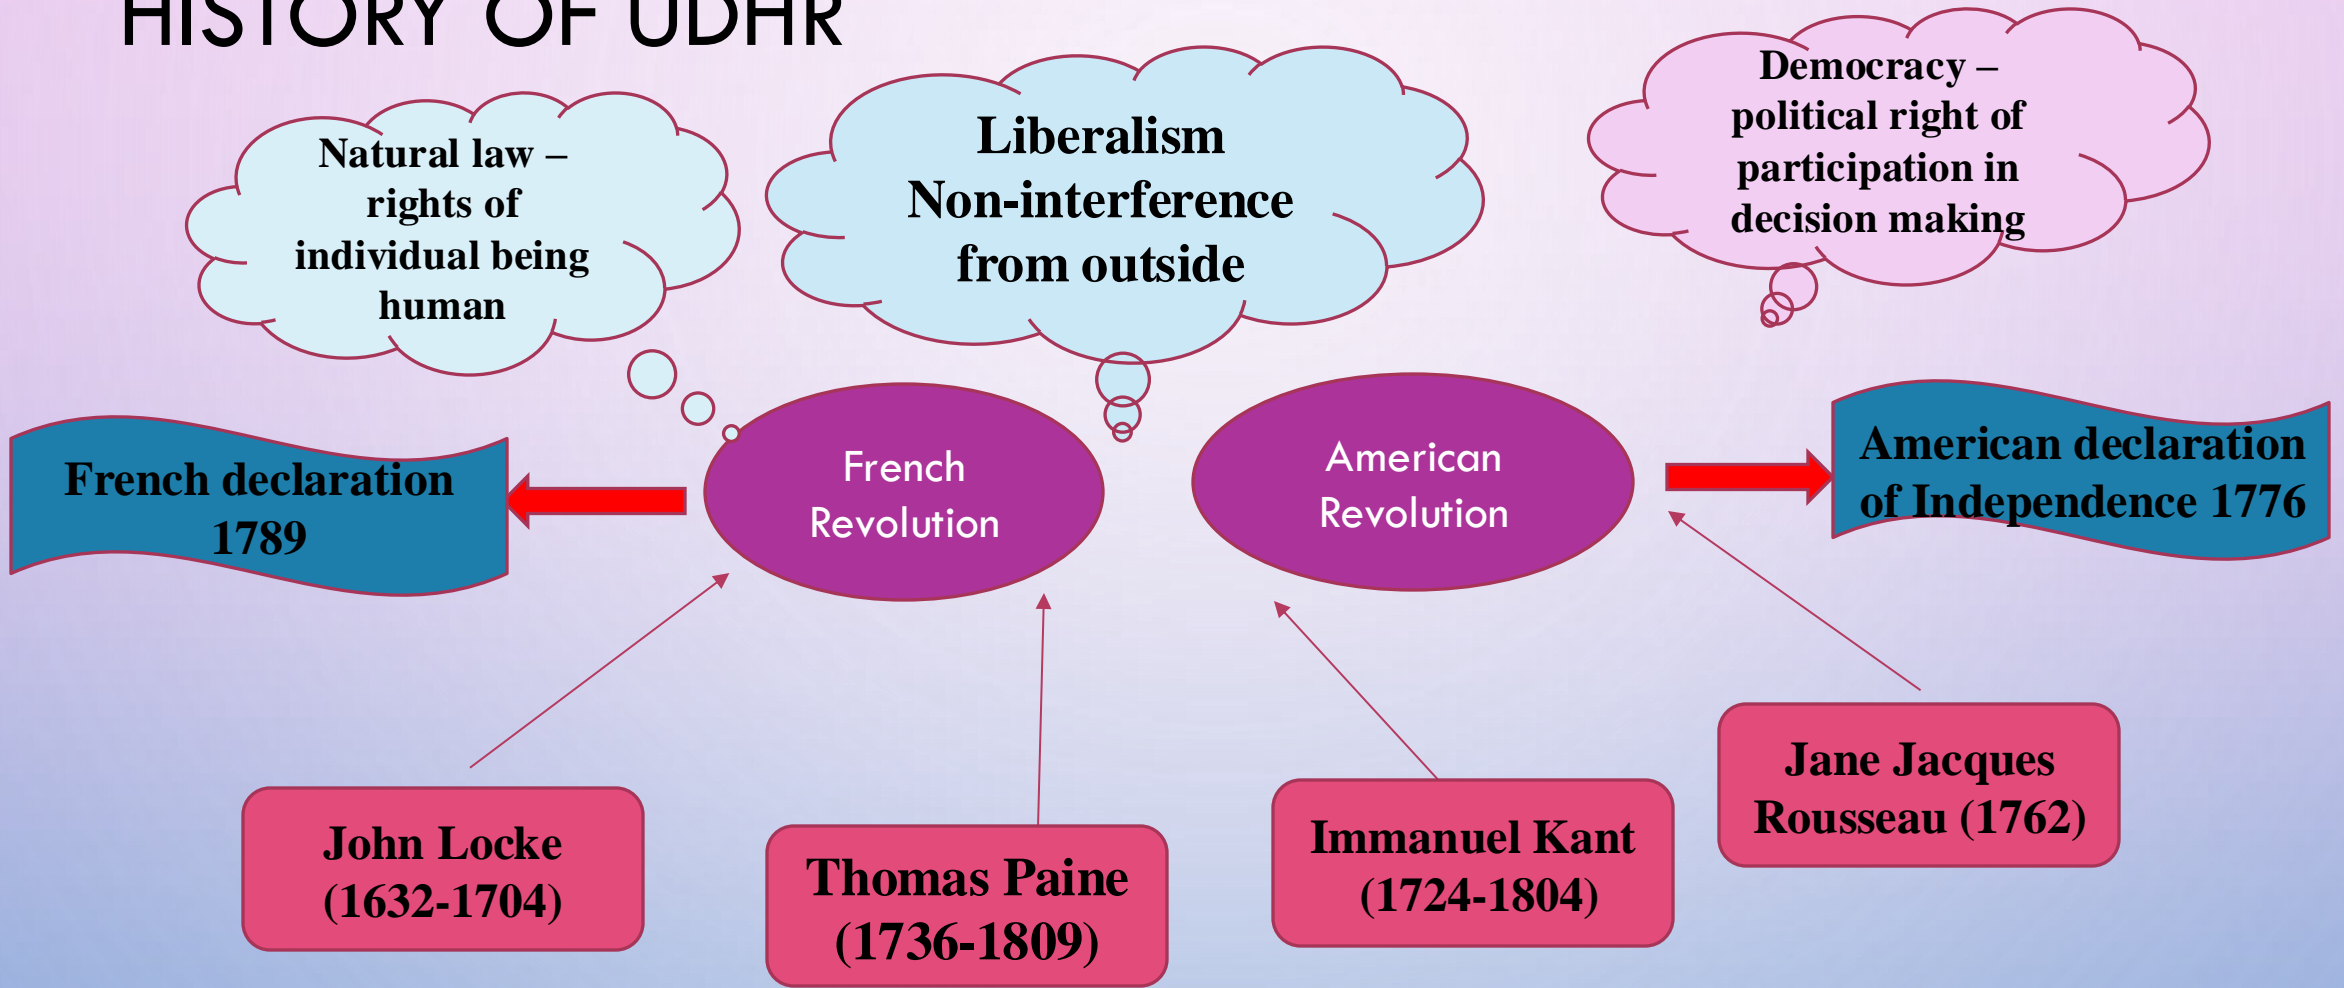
HISTORY OF UDHR

Natural law – rights of individual being human

Liberalism Non-interference from outside

Democracy – political right of participation in decision making

French declaration 1789

French Revolution

American Revolution

American declaration of Independence 1776

John Locke (1632-1704)

Thomas Paine (1736-1809)

Immanuel Kant (1724-1804)

Jane Jacques Rousseau (1762)